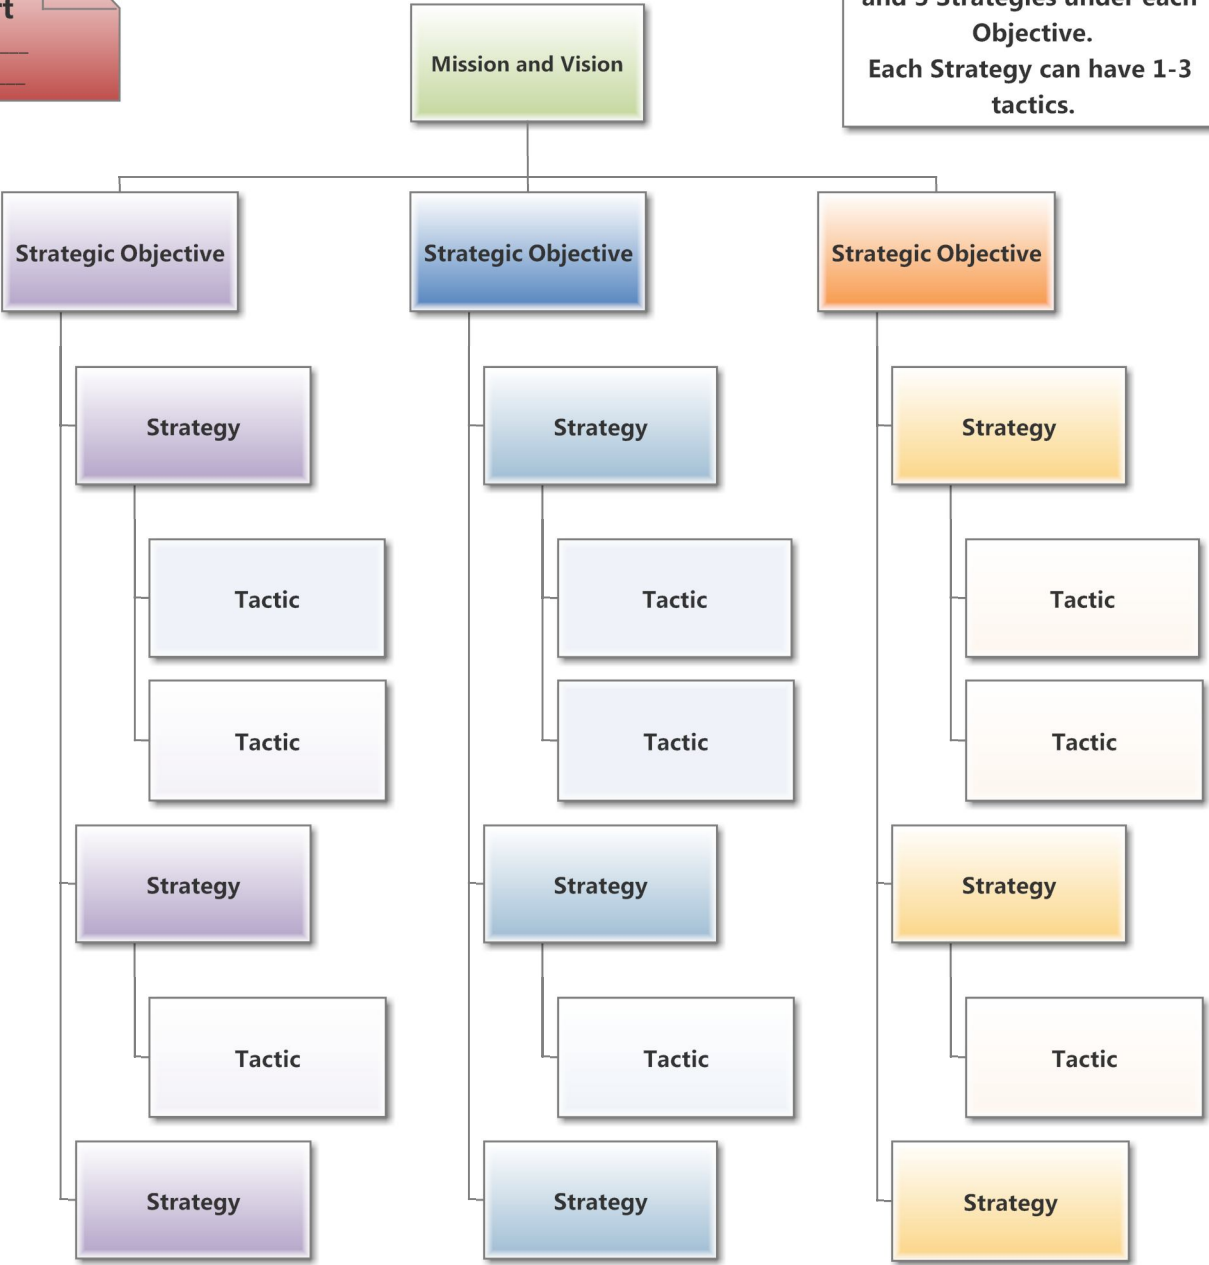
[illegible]t

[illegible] under each Objective.
Each Strategy can have 1-3 tactics.

Mission and Vision

Strategic Objective

Strategy

Tactic

Tactic

Strategy

Tactic

Strategy

Strategic Objective

Strategy

Tactic

Tactic

Strategy

Tactic

Strategy

Strategic Objective

Strategy

Tactic

Tactic

Strategy

Tactic

Strategy